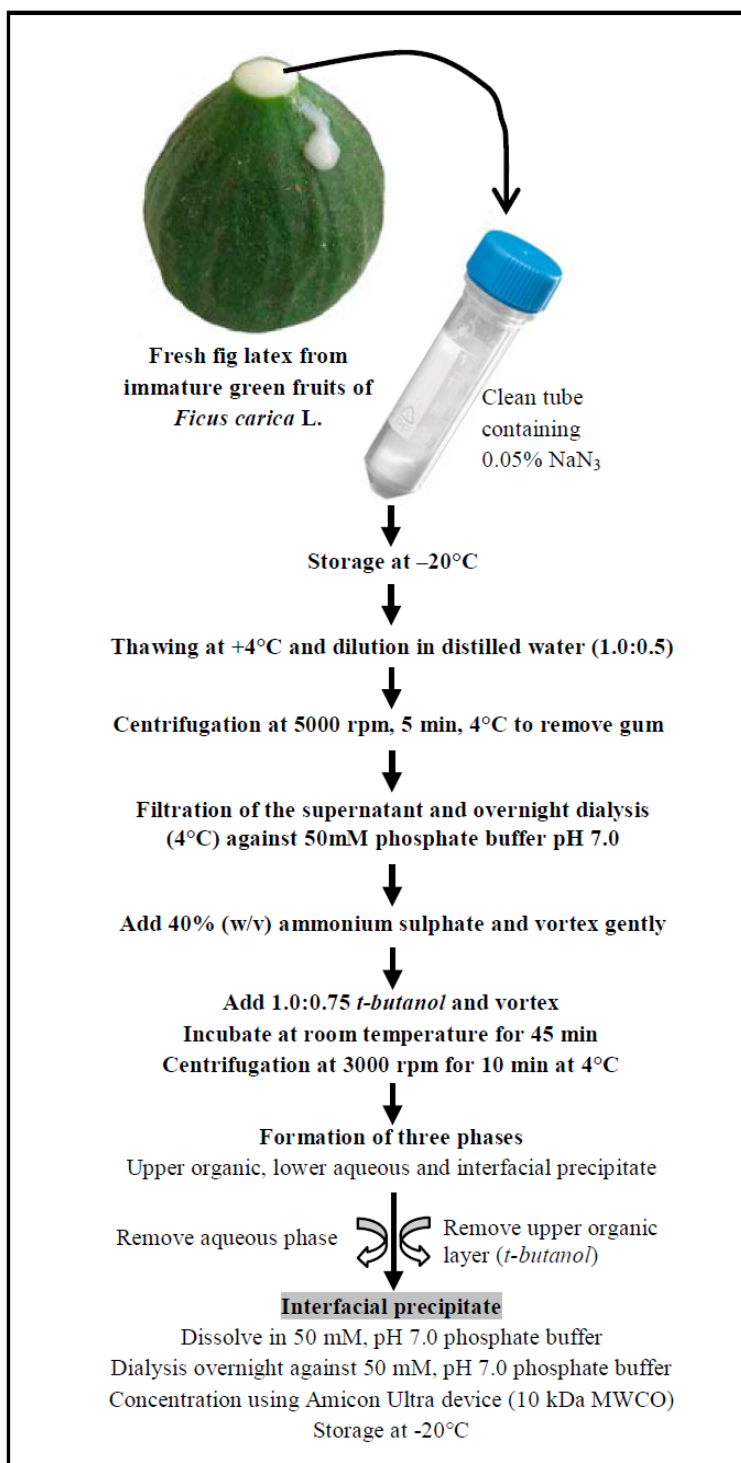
Fresh fig latex from immature green fruits of *Ficus carica* L.

Clean tube containing 0.05% $NaN_3$

Storage at –20°C

Thawing at +4°C and dilution in distilled water (1.0:0.5)

Centrifugation at 5000 rpm, 5 min, 4°C to remove gum

Filtration of the supernatant and overnight dialysis (4°C) against 50mM phosphate buffer pH 7.0

Add 40% (w/v) ammonium sulphate and vortex gently

Add 1.0:0.75 *t-butanol* and vortex
Incubate at room temperature for 45 min
Centrifugation at 3000 rpm for 10 min at 4°C

Formation of three phases
Upper organic, lower aqueous and interfacial precipitate

Remove aqueous phase

Remove upper organic layer (*t-butanol*)

Interfacial precipitate
Dissolve in 50 mM, pH 7.0 phosphate buffer
Dialysis overnight against 50 mM, pH 7.0 phosphate buffer
Concentration using Amicon Ultra device (10 kDa MWCO)
Storage at -20°C